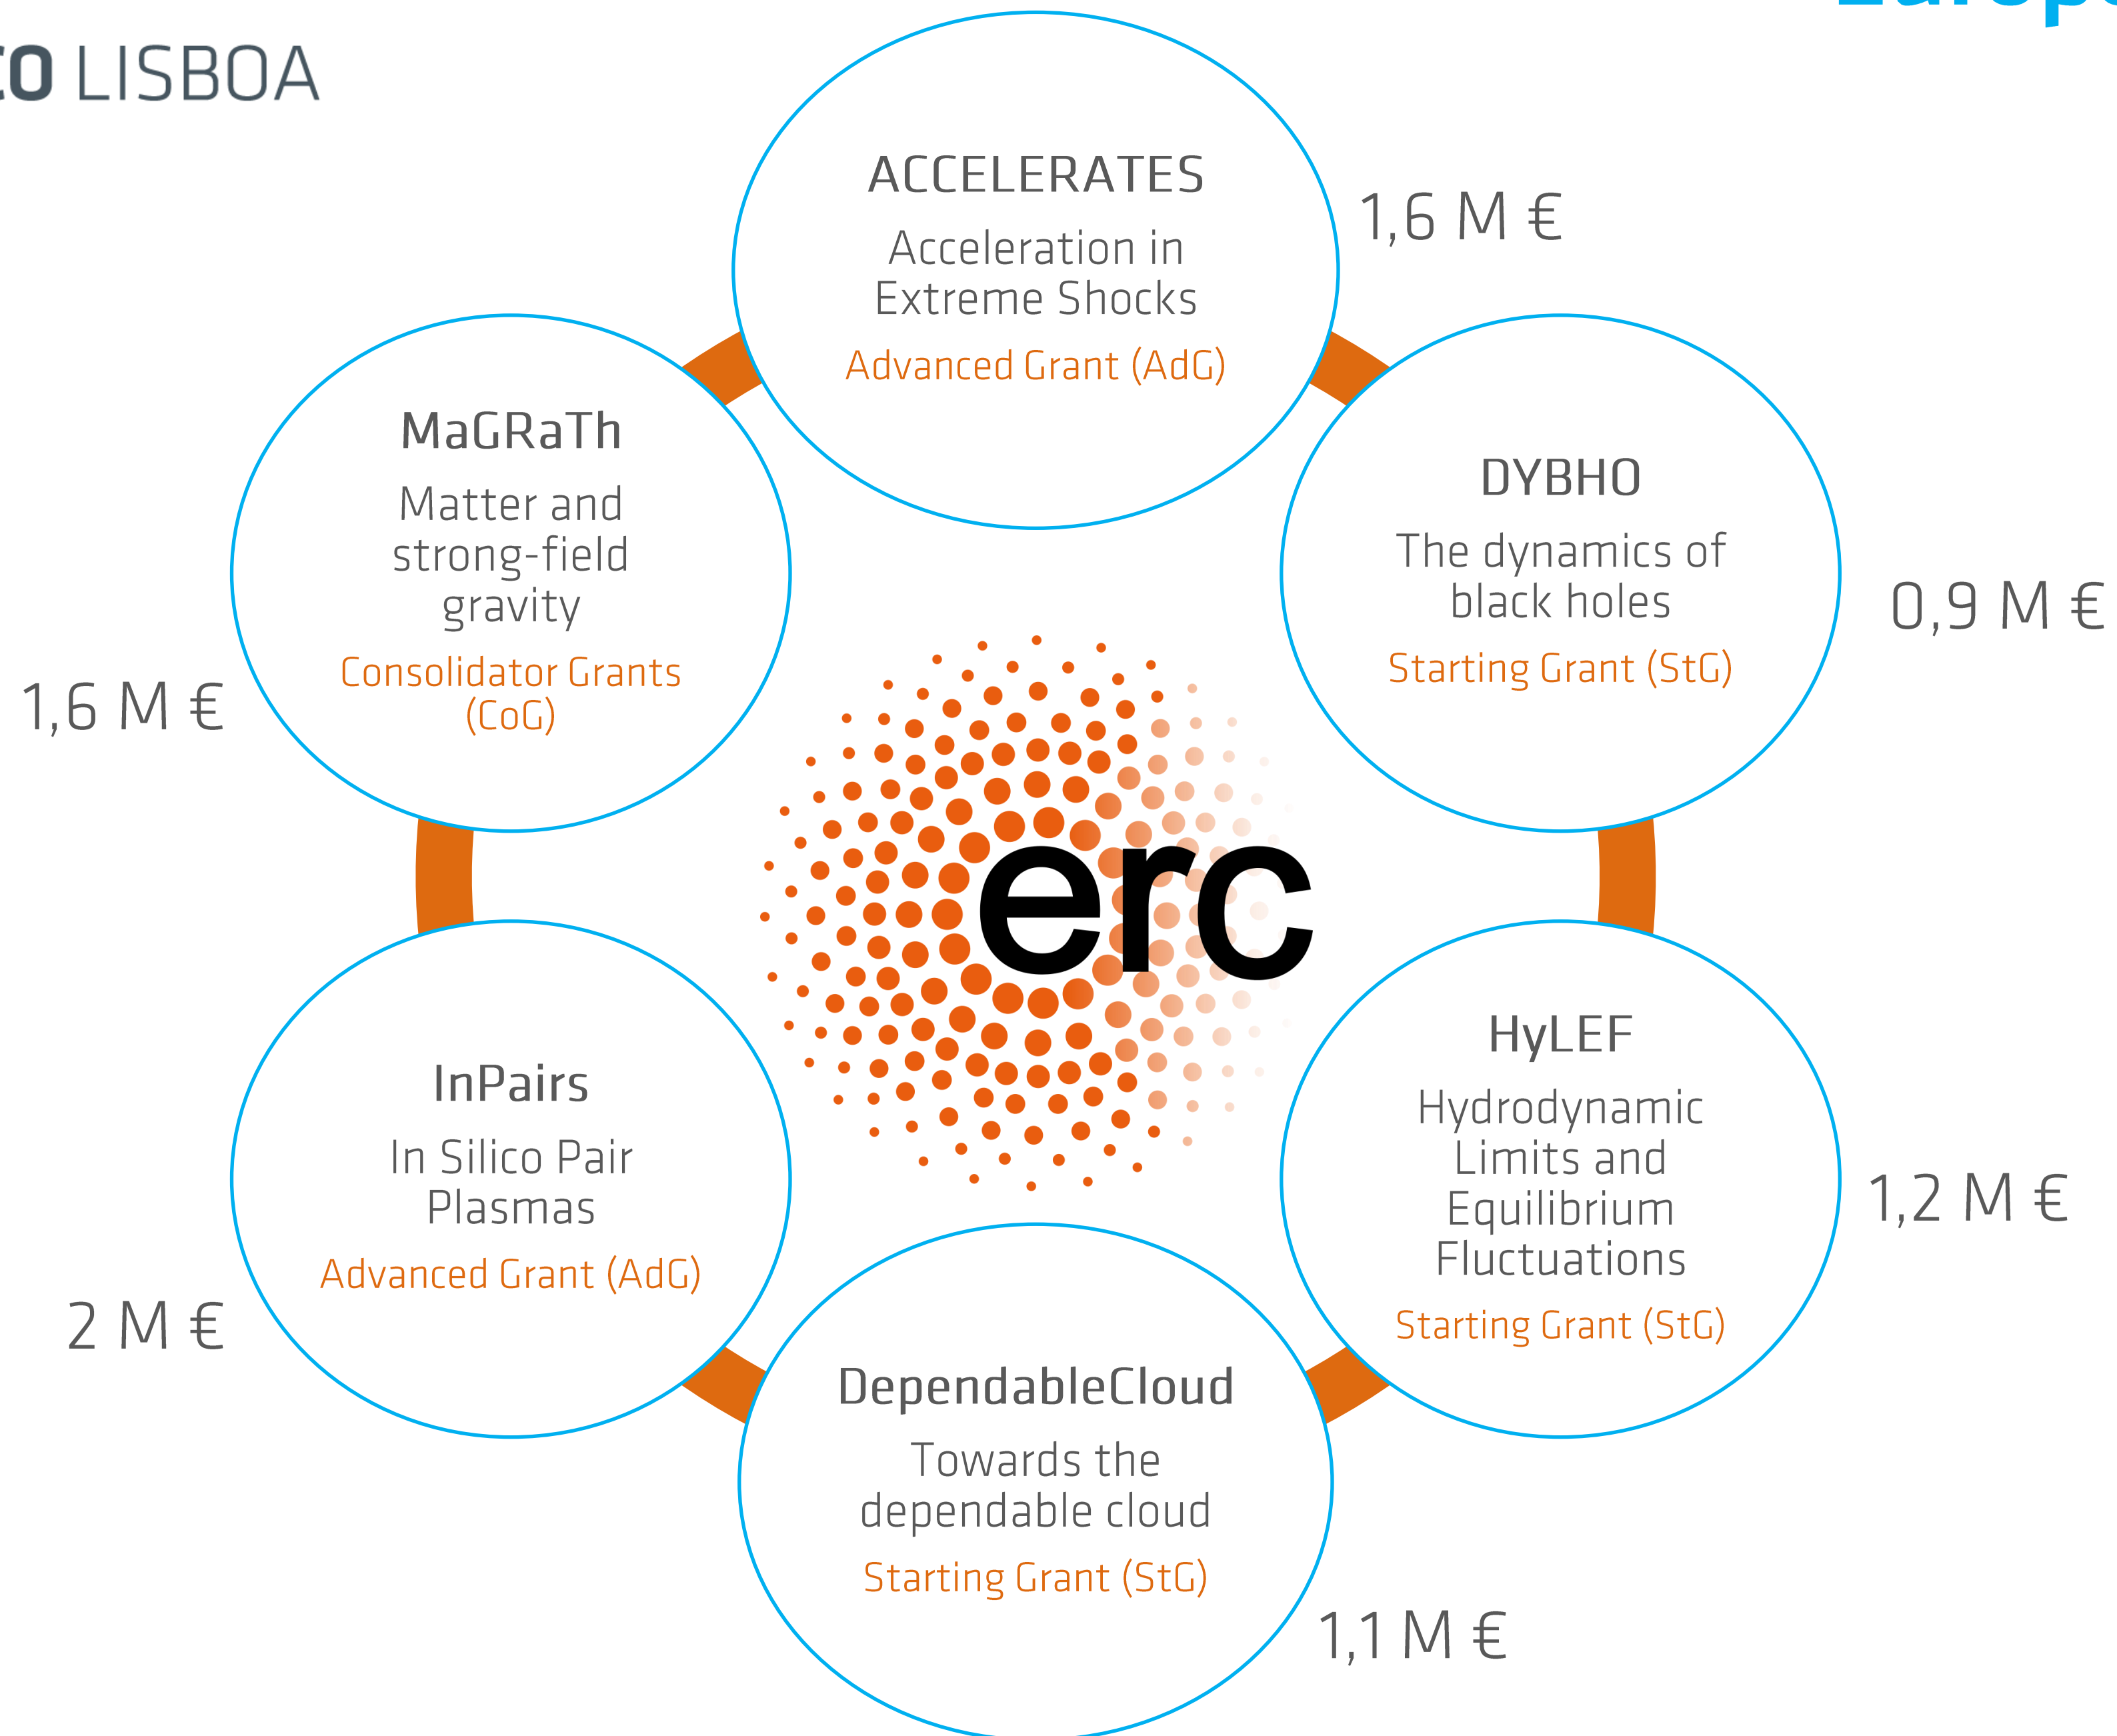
CO LISBOA

Europ

ACCELERATES
Acceleration in Extreme Shocks
Advanced Grant (AdG)

1,6 M €

MaGRaTh
Matter and strong-field gravity
Consolidator Grants (CoG)

1,6 M €

DYBHO
The dynamics of black holes
Starting Grant (StG)

0,9 M €

erc

InPairs
In Silico Pair Plasmas
Advanced Grant (AdG)

2 M €

HyLEF
Hydrodynamic Limits and Equilibrium Fluctuations
Starting Grant (StG)

1,2 M €

DependableCloud
Towards the dependable cloud
Starting Grant (StG)

1,1 M €